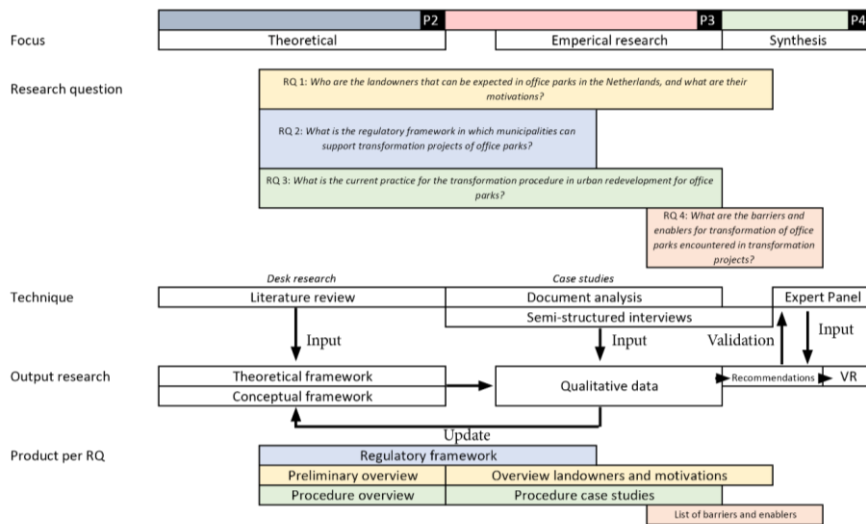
P2 P3 P4

Focus

Theoretical

Emperical research

Synthesis

Research question

RQ 1: Who are the landowners that can be expected in office parks in the Netherlands, and what are their motivations?

RQ 2: What is the regulatory framework in which municipalities can support transformation projects of office parks?

RQ 3: What is the current practice for the transformation procedure in urban redevelopment for office parks?

RQ 4: What are the barriers and enablers for transformation of office parks encountered in transformation projects?

Desk research

Case studies

Technique

Literature review

Document analysis

Semi-structured interviews

Expert Panel

Input

Input

Validation

Input

Output research

Theoretical framework

Conceptual framework

Qualitative data

Recommendations

VR

Update

Product per RQ

Regulatory framework

Preliminary overview

Overview landowners and motivations

Procedure overview

Procedure case studies

List of barriers and enablers